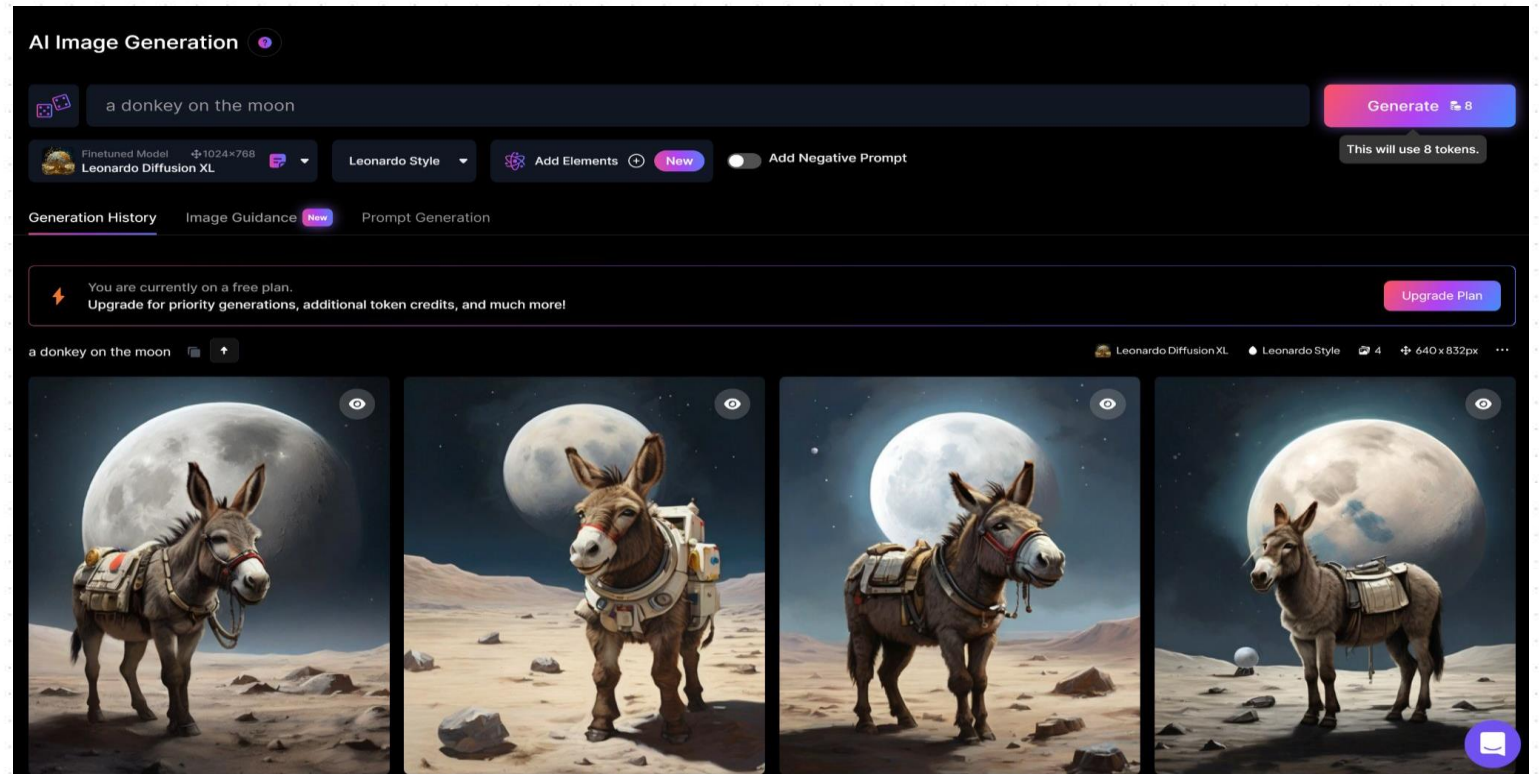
AI Image Generation

a donkey on the moon

Generate 8

This will use 8 tokens.

Finetuned Model 1024×768
Leonardo Diffusion XL

Leonardo Style

Add Elements New

Add Negative Prompt

Generation History Image Guidance New Prompt Generation

You are currently on a free plan.
Upgrade for priority generations, additional token credits, and much more!

Upgrade Plan

a donkey on the moon

Leonardo Diffusion XL Leonardo Style 4 640 x 832px ···